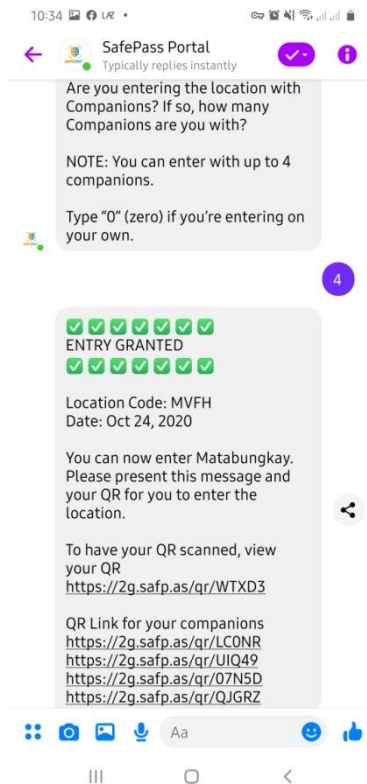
10:34

SafePass Portal
Typically replies instantly

Are you entering the location with Companions? If so, how many Companions are you with?

NOTE: You can enter with up to 4 companions.

Type "0" (zero) if you're entering on your own.

4

✅✅✅✅✅✅✅✅
ENTRY GRANTED
✅✅✅✅✅✅✅✅

Location Code: MVFH
Date: Oct 24, 2020

You can now enter Matabungkay. Please present this message and your QR for you to enter the location.

To have your QR scanned, view your QR
https://2g.safp.as/qr/WTXD3

QR Link for your companions
https://2g.safp.as/qr/LC0NR
https://2g.safp.as/qr/UIQ49
https://2g.safp.as/qr/07N5D
https://2g.safp.as/qr/QJGRZ

Aa